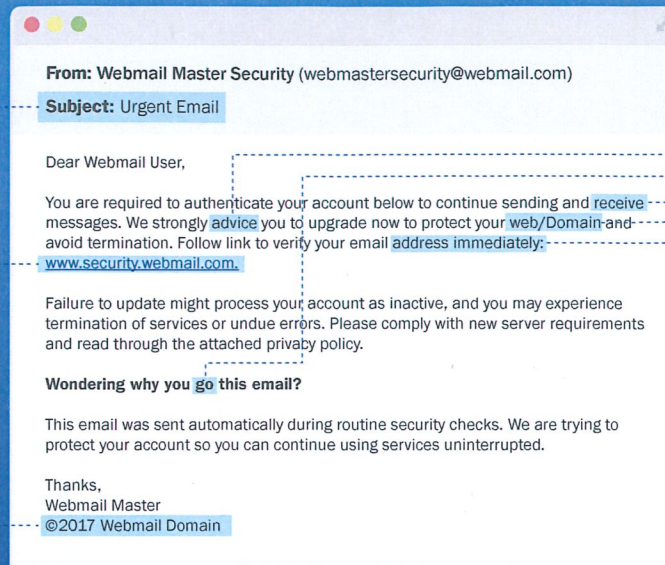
From: Webmail Master Security (webmastersecurity@webmail.com)

Subject: Urgent Email

Dear Webmail User,

You are required to authenticate your account below to continue sending and receive messages. We strongly advice you to upgrade now to protect your web/Domain and avoid termination. Follow link to verify your email address immediately: www.security.webmail.com.

Failure to update might process your account as inactive, and you may experience termination of services or undue errors. Please comply with new server requirements and read through the attached privacy policy.

Wondering why you go this email?

This email was sent automatically during routine security checks. We are trying to protect your account so you can continue using services uninterrupted.

Thanks,
Webmail Master
©2017 Webmail Domain